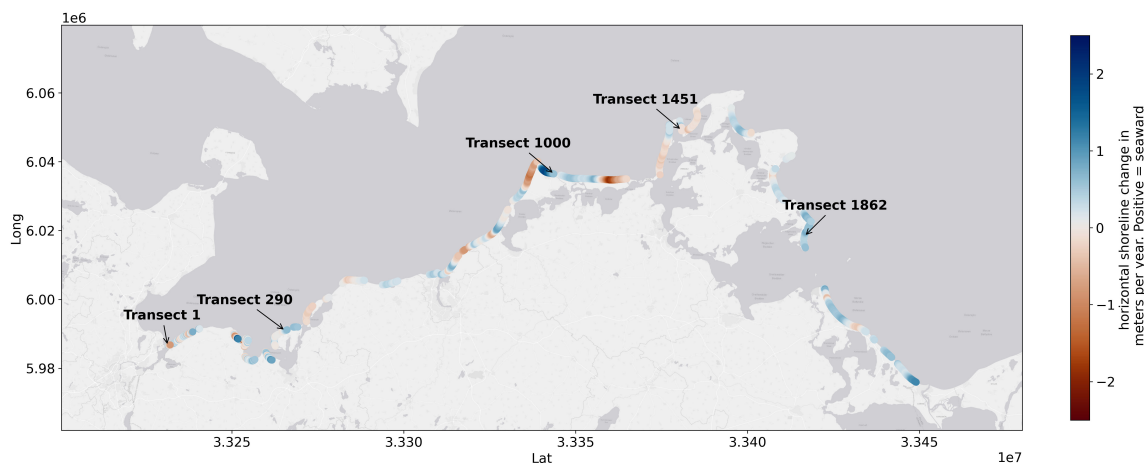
1e6

6.06

6.04

6.02

6.00

5.98

Long

Transect 1451

Transect 1000

Transect 1862

Transect 290

Transect 1

3.325

3.330

3.335

3.340

3.345

1e7

Lat

2

1

0

−1

−2

horizontal shoreline change in meters per year. Positive = seaward